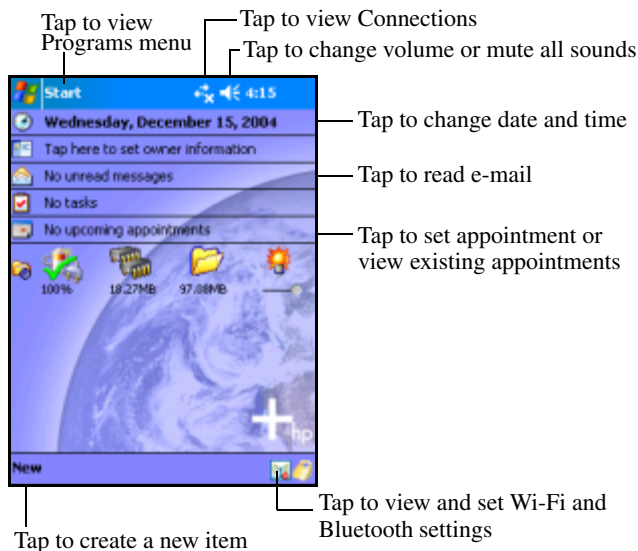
Tap to view Programs menu

Tap to view Connections

Tap to change volume or mute all sounds

Start

4:15

Tap to change date and time

Wednesday, December 15, 2004

Tap here to set owner information

Tap to read e-mail

No unread messages

No tasks

No upcoming appointments

Tap to set appointment or view existing appointments

100%

18.27MB

97.08MB

hp

New

Tap to view and set Wi-Fi and Bluetooth settings

Tap to create a new item